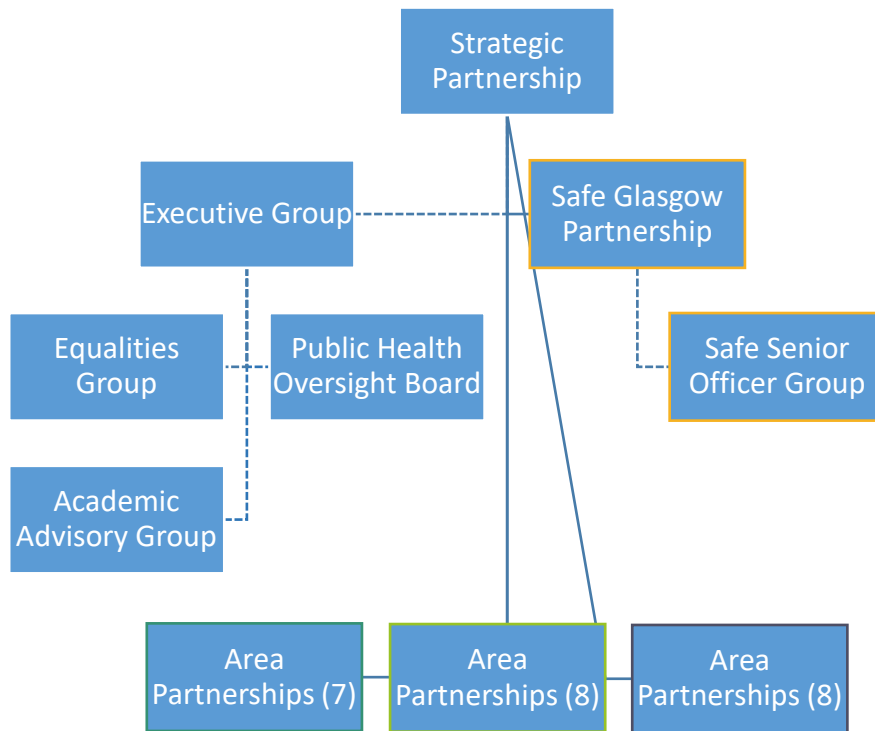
Strategic Partnership

Executive Group

Safe Glasgow Partnership

Equalities Group

Public Health Oversight Board

Safe Senior Officer Group

Academic Advisory Group

Area Partnerships (7)

Area Partnerships (8)

Area Partnerships (8)